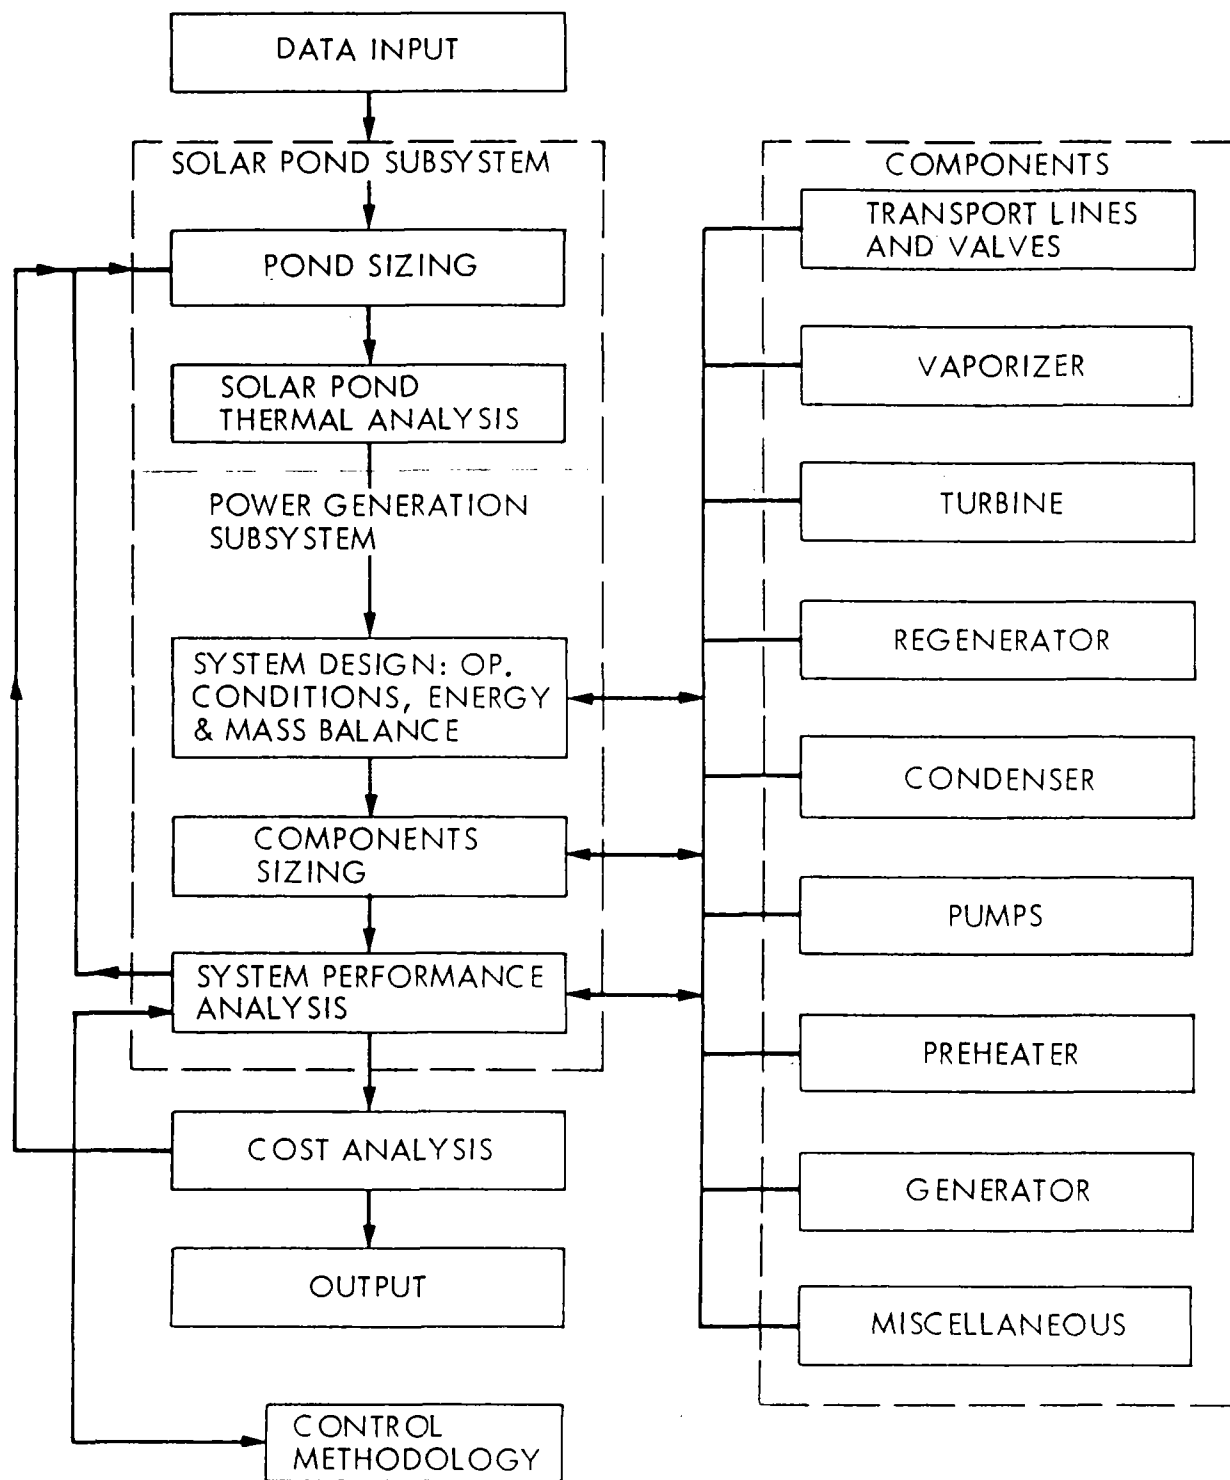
DATA INPUT

SOLAR POND SUBSYSTEM

POND SIZING

SOLAR POND THERMAL ANALYSIS

POWER GENERATION SUBSYSTEM

SYSTEM DESIGN: OP. CONDITIONS, ENERGY & MASS BALANCE

COMPONENTS SIZING

SYSTEM PERFORMANCE ANALYSIS

COST ANALYSIS

OUTPUT

CONTROL METHODOLOGY

COMPONENTS

TRANSPORT LINES AND VALVES

VAPORIZER

TURBINE

REGENERATOR

CONDENSER

PUMPS

PREHEATER

GENERATOR

MISCELLANEOUS